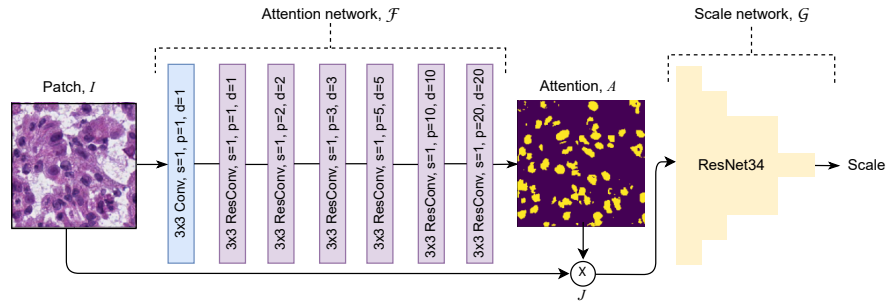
Attention network, $\mathcal{F}$

Scale network, $\mathcal{G}$

Patch, $I$

3x3 Conv, s=1, p=1, d=1

3x3 ResConv, s=1, p=1, d=1

3x3 ResConv, s=1, p=2, d=2

3x3 ResConv, s=1, p=3, d=3

3x3 ResConv, s=1, p=5, d=5

3x3 ResConv, s=1, p=10, d=10

3x3 ResConv, s=1, p=20, d=20

Attention, $A$

ResNet34

Scale

X

$J$